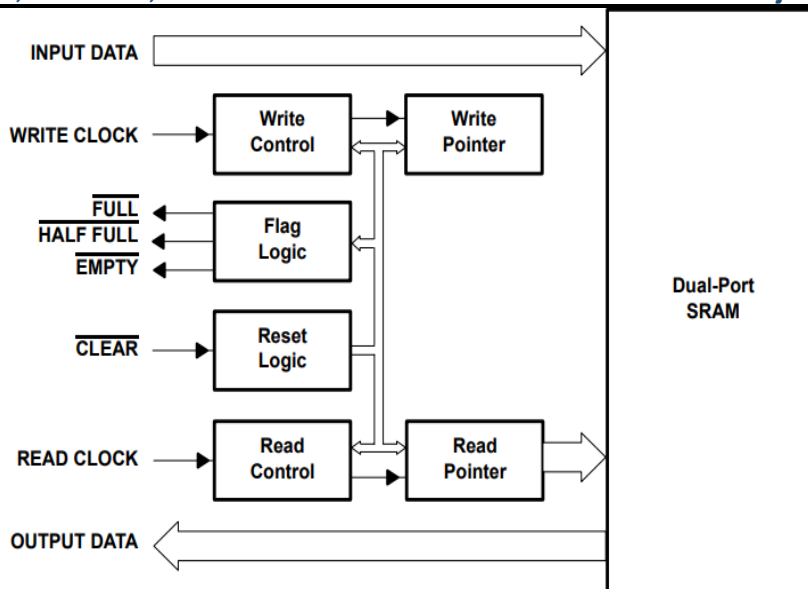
INPUT DATA

WRITE CLOCK

Write Control

Write Pointer

$\overline{\text{FULL}}$

$\overline{\text{HALF FULL}}$

$\overline{\text{EMPTY}}$

Flag Logic

$\overline{\text{CLEAR}}$

Reset Logic

READ CLOCK

Read Control

Read Pointer

OUTPUT DATA

Dual-Port SRAM